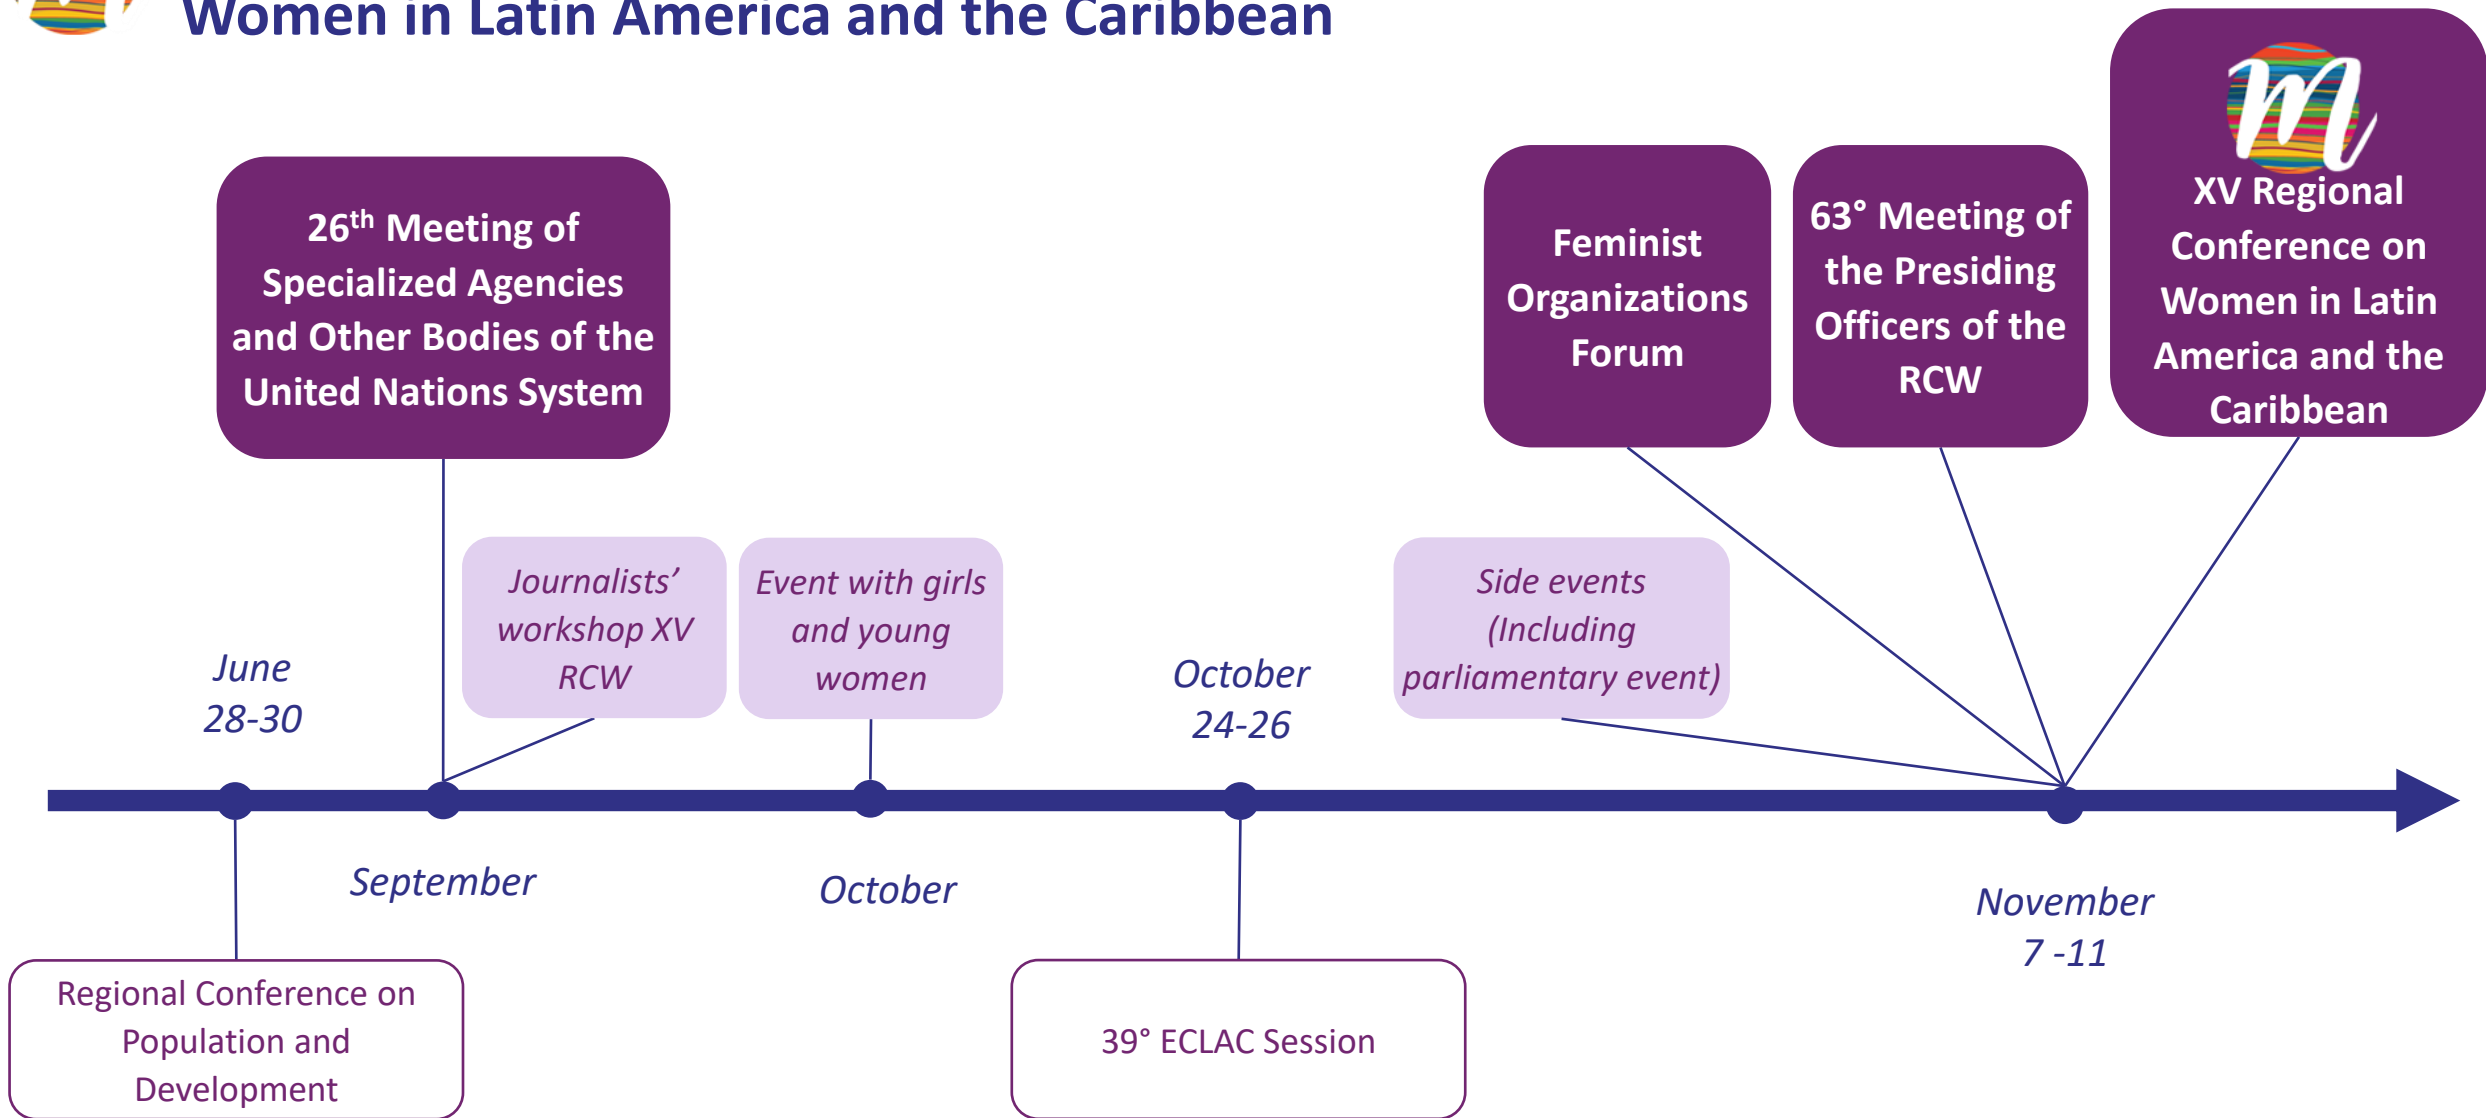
Women in Latin America and the Caribbean

26$^{th}$ Meeting of Specialized Agencies and Other Bodies of the United Nations System

Feminist Organizations Forum

63° Meeting of the Presiding Officers of the RCW

m

XV Regional Conference on Women in Latin America and the Caribbean

Journalists' workshop XV RCW

Event with girls and young women

Side events (Including parliamentary event)

June 28-30

October 24-26

September

October

November 7 -11

Regional Conference on Population and Development

39° ECLAC Session